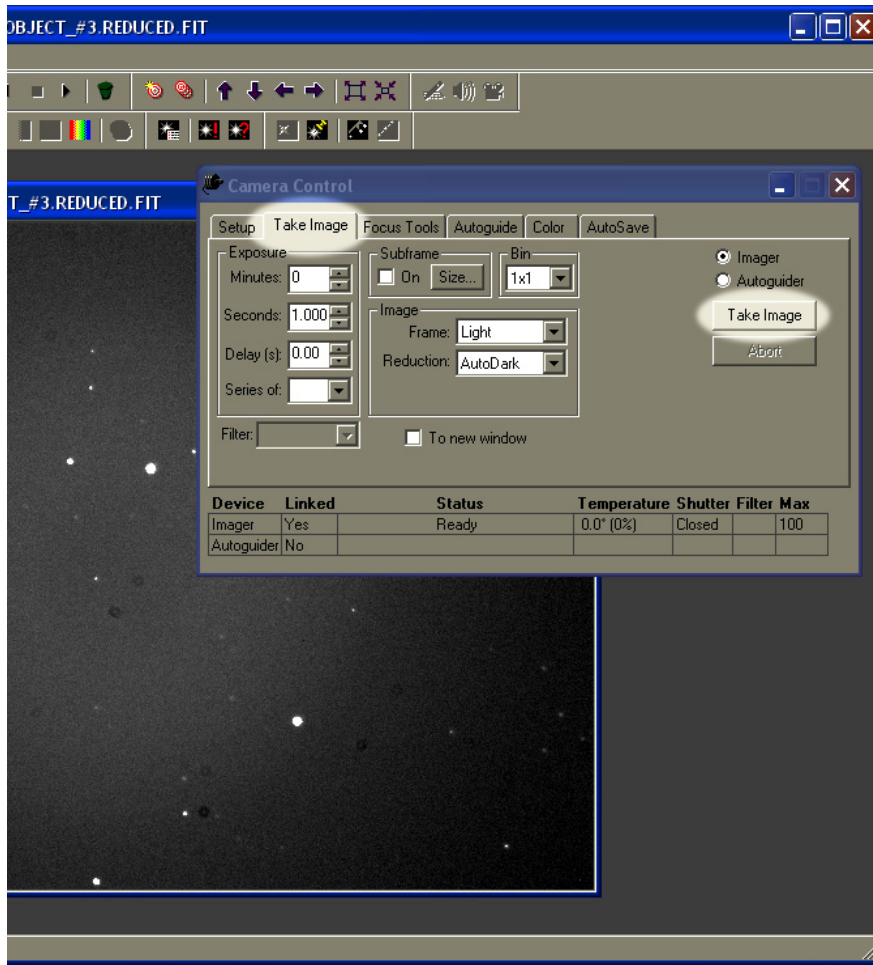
OBJECT_#3.REDUCED.FIT

T_#3.REDUCED.FIT

Camera Control

Setup | Take Image | Focus Tools | Autoguide | Color | AutoSave

Exposure
Minutes: 0
Seconds: 1.000
Delay (s): 0.00
Series of:

Subframe
On Size...

Bin
1x1

Image
Frame: Light
Reduction: AutoDark

Imager
Autoguider

Take Image
Abort

Filter:

To new window

| Device | Linked | Status | Temperature | Shutter | Filter | Max |
|---|---|---|---|---|---|---|
| Imager | Yes | Ready | 0.0° (0%) | Closed | | 100 |
| Autoguider | No | | | | | |